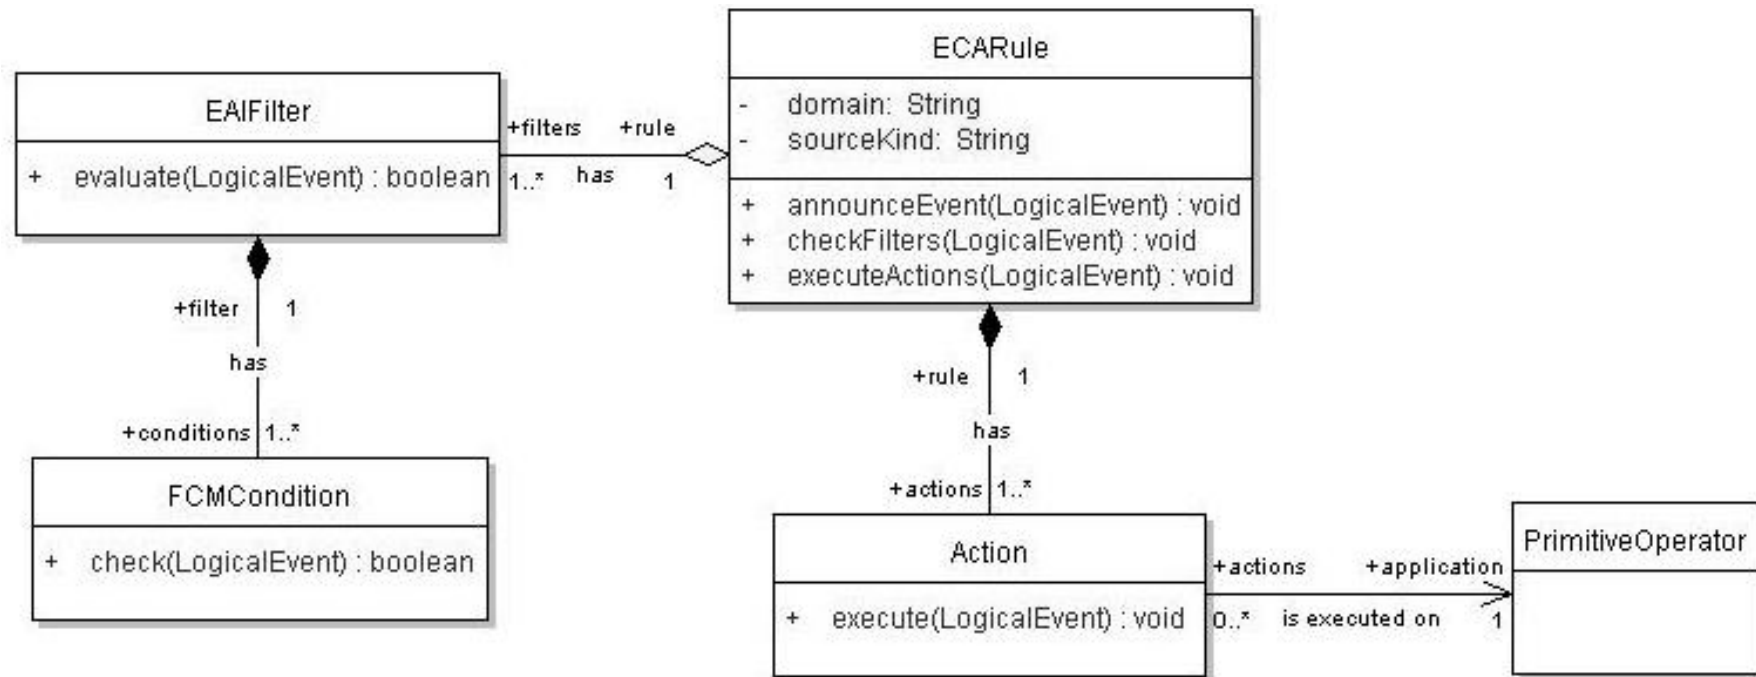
EAIFilter

+ evaluate(LogicalEvent) : boolean

+filters +rule

1..* has 1

ECARule

- domain: String
- sourceKind: String

+ announceEvent(LogicalEvent) : void
+ checkFilters(LogicalEvent) : void
+ executeActions(LogicalEvent) : void

+filter 1

has

+conditions 1..*

FCMCondition

+ check(LogicalEvent) : boolean

+rule 1

has

+actions 1..*

Action

+ execute(LogicalEvent) : void

+actions +application

0..* is executed on 1

PrimitiveOperator